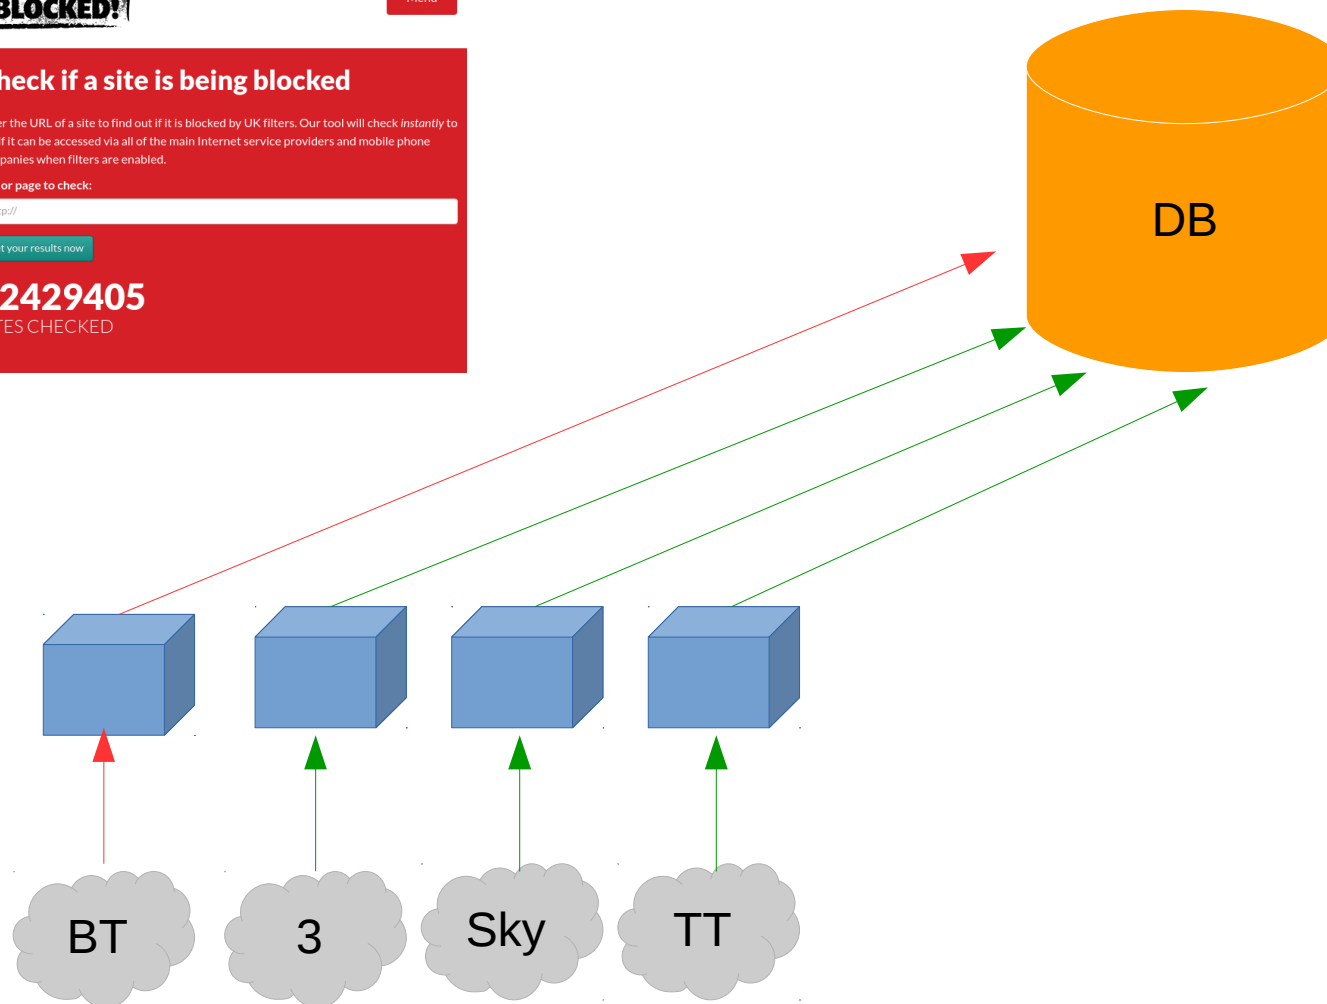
BLOCKED!

heck if a site is being blocked

er the URL of a site to find out if it is blocked by UK filters. Our tool will check *instantly* to if it can be accessed via all of the main Internet service providers and mobile phone panies when filters are enabled.

or page to check:

tp://

t your results now

2429405
TES CHECKED

DB

BT

3

Sky

TT